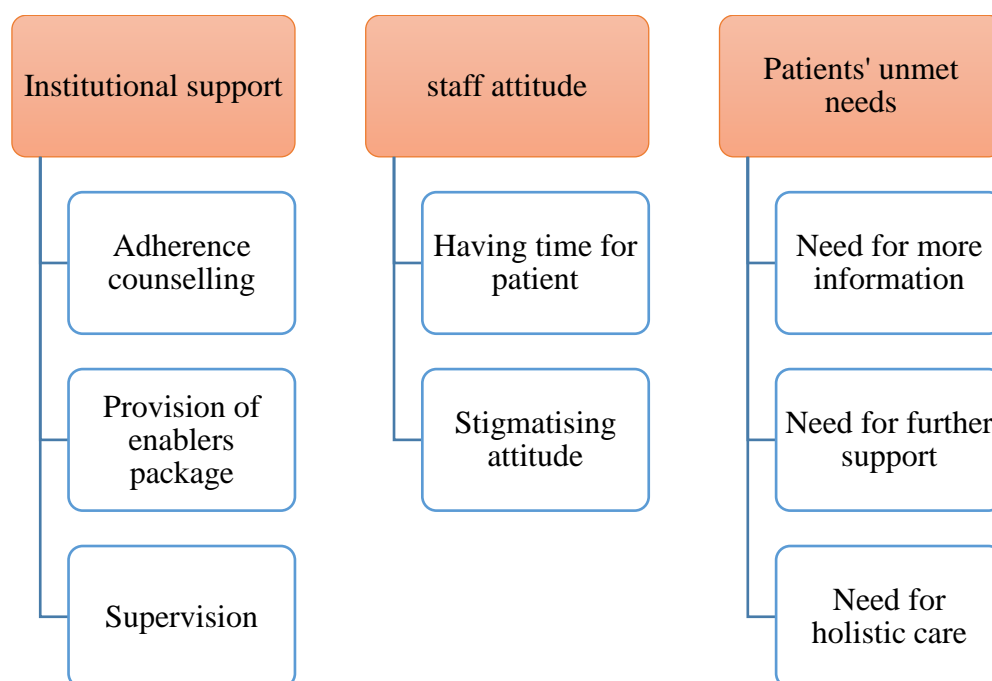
Institutional support

Adherence counselling

Provision of enablers package

Supervision

staff attitude

Having time for patient

Stigmatising attitude

Patients' unmet needs

Need for more information

Need for further support

Need for holistic care